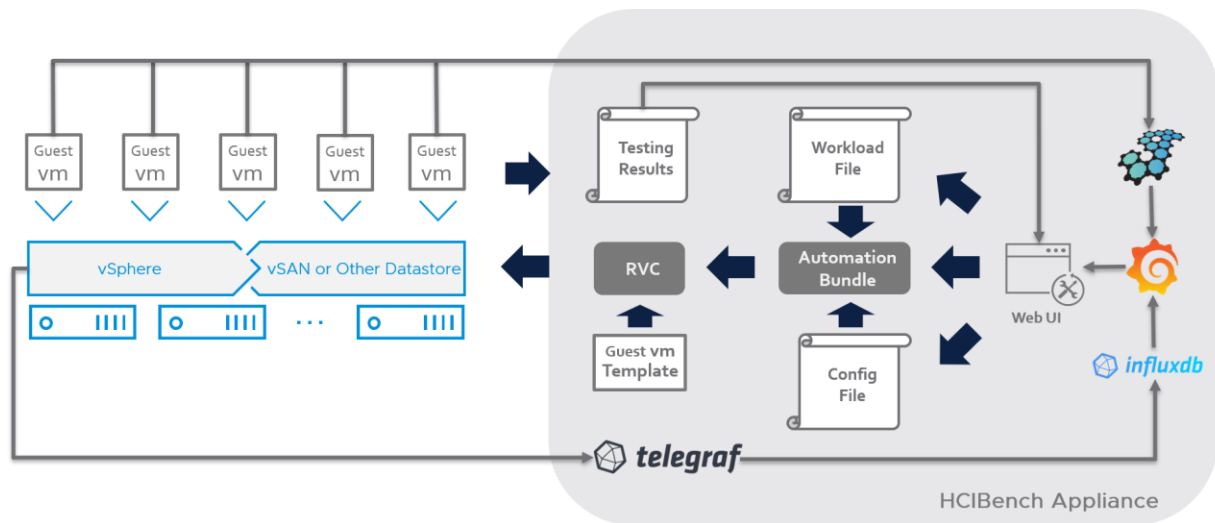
Guest vm

Guest vm

Guest vm

Guest vm

Guest vm

vSphere

vSAN or Other Datastore

...

Testing Results

Workload File

RVC

Automation Bundle

Guest vm Template

Config File

Web UI

influxdb

telegraf

HCIBench Appliance